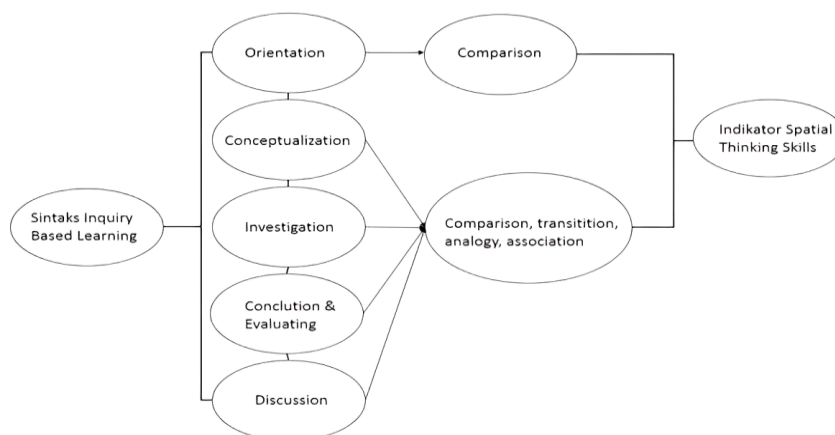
Sintaks Inquiry Based Learning

Orientation

Conceptualization

Investigation

Conclution & Evaluating

Discussion

Comparison

Comparison, transitition, analogy, association

Indikator Spatial Thinking Skills